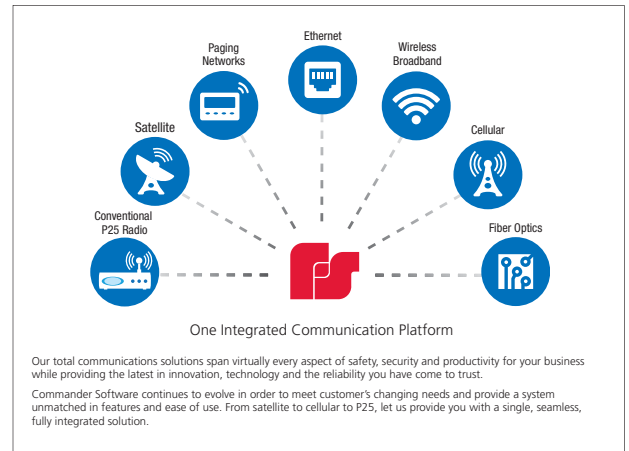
Paging Networks

Ethernet

Wireless Broadband

Satellite

Cellular

Conventional P25 Radio

Fiber Optics

One Integrated Communication Platform

Our total communications solutions span virtually every aspect of safety, security and productivity for your business while providing the latest in innovation, technology and the reliability you have come to trust.

Commander Software continues to evolve in order to meet customer's changing needs and provide a system unmatched in features and ease of use. From satellite to cellular to P25, let us provide you with a single, seamless, fully integrated solution.